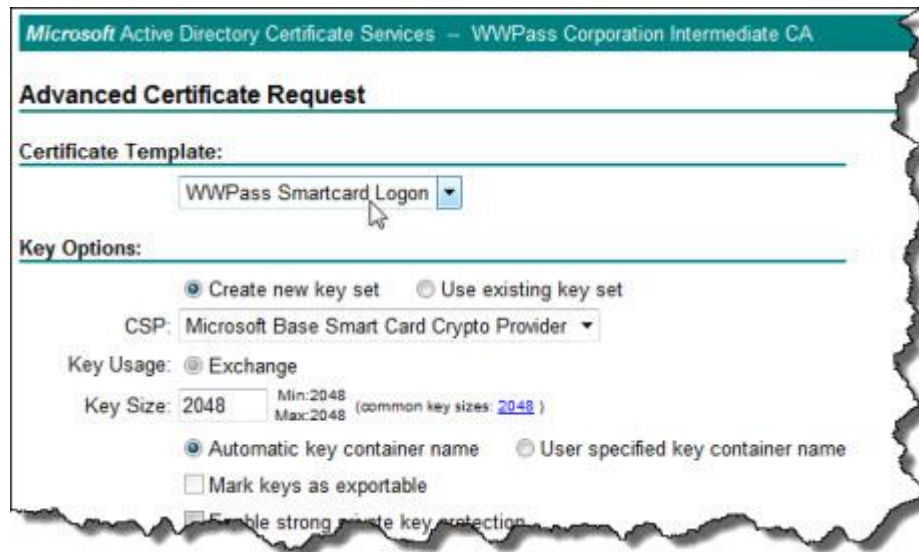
Microsoft Active Directory Certificate Services – WWPass Corporation Intermediate CA

Advanced Certificate Request

Certificate Template:

WWPass Smartcard Logon

Key Options:

Create new key set Use existing key set

CSP: Microsoft Base Smart Card Crypto Provider

Key Usage: Exchange

Key Size: 2048 Min:2048 Max:2048 (common key sizes: 2048 )

Automatic key container name User specified key container name

Mark keys as exportable

E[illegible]ble strong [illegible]te key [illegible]tection